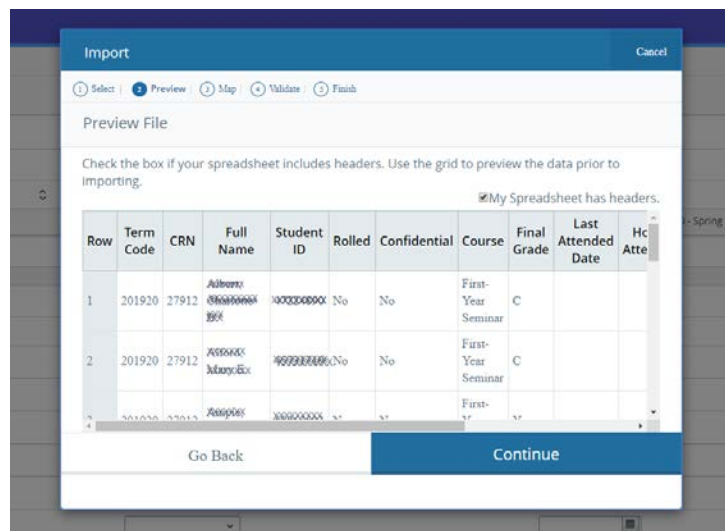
Import

Cancel

1 Select | 2 Preview | 3 Map | 4 Validate | 5 Finish

Preview File

Check the box if your spreadsheet includes headers. Use the grid to preview the data prior to importing.

My Spreadsheet has headers.

| Row | Term Code | CRN | Full Name | Student ID | Rolled | Confidential | Course | Final Grade | Last Attended Date | Ho Atte |
|---|---|---|---|---|---|---|---|---|---|---|
| 1 | 201920 | 27912 | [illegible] | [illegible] | No | No | First-Year Seminar | C | | |
| 2 | 201920 | 27912 | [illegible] | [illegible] | No | No | First-Year Seminar | C | | |
| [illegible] | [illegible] | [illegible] | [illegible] | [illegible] | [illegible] | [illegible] | First-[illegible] | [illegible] | | |

Go Back

Continue

- Spring